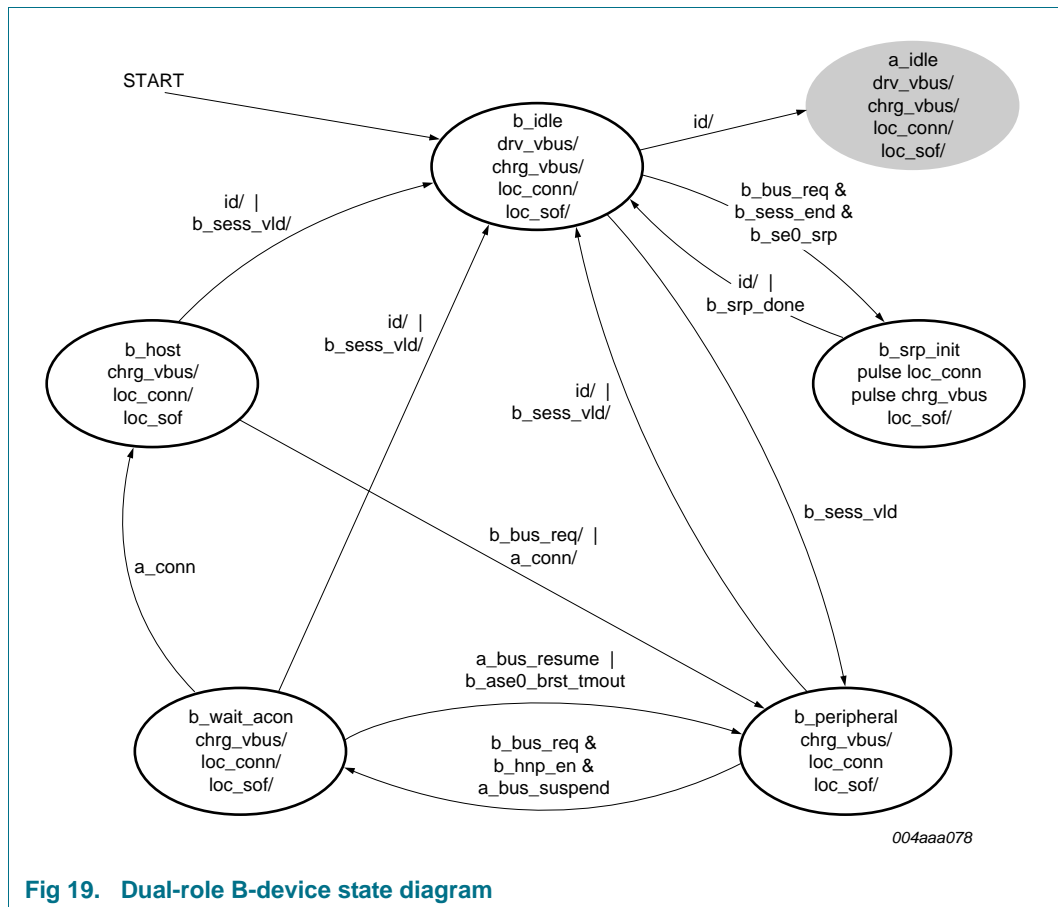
START

b_idle
drv_vbus/
chrg_vbus/
loc_conn/
loc_sof/

id/

a_idle
drv_vbus/
chrg_vbus/
loc_conn/
loc_sof/

id/ |
b_sess_vld/

b_bus_req &
b_sess_end &
b_se0_srp

id/ |
b_srp_done

b_host
chrg_vbus/
loc_conn/
loc_sof

id/ |
b_sess_vld/

b_srp_init
pulse loc_conn
pulse chrg_vbus
loc_sof/

id/ |
b_sess_vld/

b_sess_vld

b_bus_req/ |
a_conn/

a_conn

a_bus_resume |
b_ase0_brst_tmout

b_wait_acon
chrg_vbus/
loc_conn/
loc_sof/

b_bus_req &
b_hnp_en &
a_bus_suspend

b_peripheral
chrg_vbus/
loc_conn
loc_sof/

004aaa078

Fig 19. Dual-role B-device state diagram